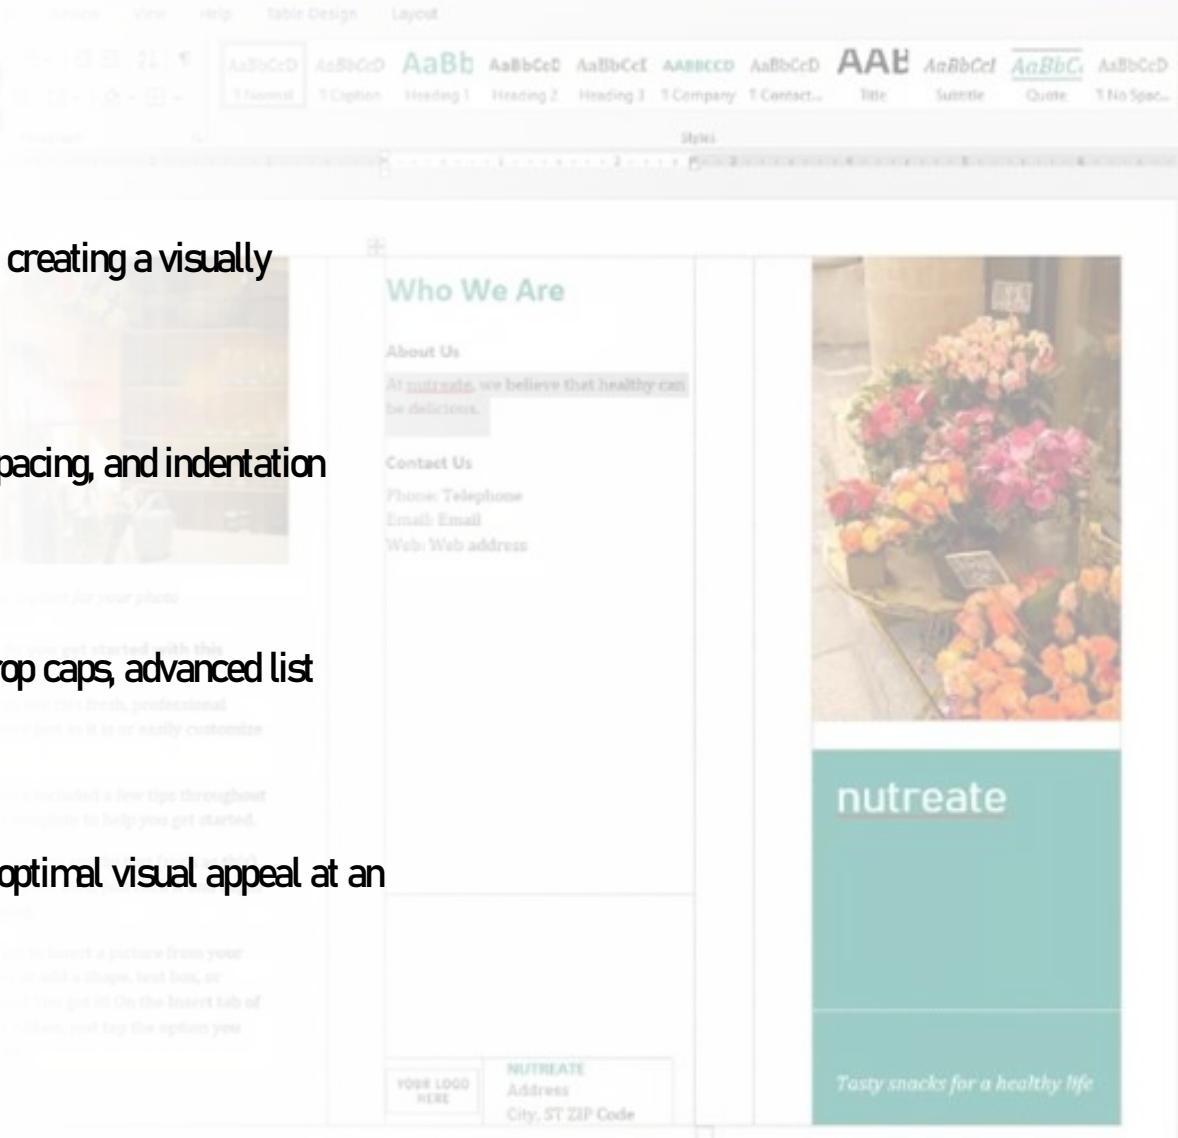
Review View Help Table Design Layout

AaBbCcD AaBbCcD AaBb AaBbCcD AaBbCcI AABBCCD AaBbCcD AAB AaBbCcI AaBbC AaBbCcD
1 Normal 1 Caption Heading 1 Heading 2 Heading 3 1 Company 1 Contact... Title Subtitle Quote 1 No Spac...

Styles

creating a visually

pacing, and indentation

rop caps, advanced list

optimal visual appeal at an

Who We Are

About Us

At nutreate, we believe that healthy can be delicious.

Contact Us

Phone: Telephone
Email: Email
Web: Web address

YOUR LOGO HERE

NUTREATE
Address
City, ST ZIP Code

nutreate

Tasty snacks for a healthy life